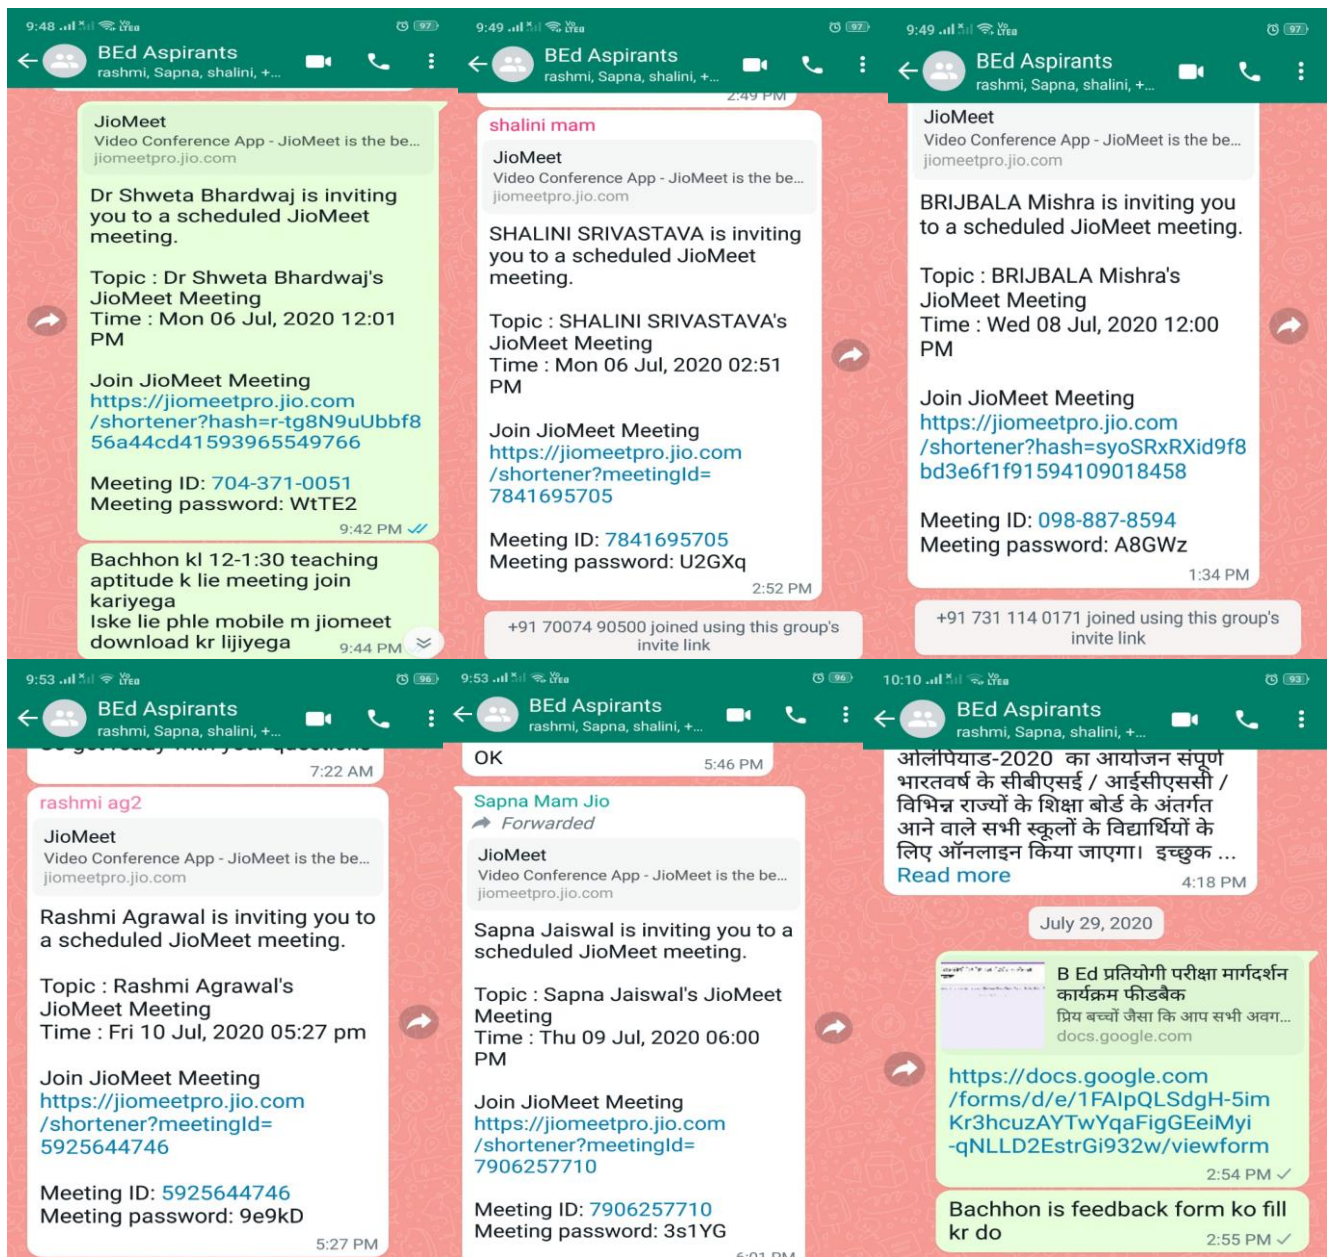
9:48 97

BEd Aspirants
rashmi, Sapna, shalini, +...

JioMeet
Video Conference App - JioMeet is the be...
jiomeetpro.jio.com

Dr Shweta Bhardwaj is inviting you to a scheduled JioMeet meeting.

Topic : Dr Shweta Bhardwaj's JioMeet Meeting
Time : Mon 06 Jul, 2020 12:01 PM

Join JioMeet Meeting
https://jiomeetpro.jio.com/shortener?hash=r-tg8N9uUbbf856a44cd41593965549766

Meeting ID: 704-371-0051
Meeting password: WtTE2
9:42 PM

Bachhon kl 12-1:30 teaching aptitude k lie meeting join kariyega
Iske lie phle mobile m jiomeet download kr lijiyega 9:44 PM

9:49 97

BEd Aspirants
rashmi, Sapna, shalini, +...

2:49 PM
shalini mam

JioMeet
Video Conference App - JioMeet is the be...
jiomeetpro.jio.com

SHALINI SRIVASTAVA is inviting you to a scheduled JioMeet meeting.

Topic : SHALINI SRIVASTAVA's JioMeet Meeting
Time : Mon 06 Jul, 2020 02:51 PM

Join JioMeet Meeting
https://jiomeetpro.jio.com/shortener?meetingId=7841695705

Meeting ID: 7841695705
Meeting password: U2GXq
2:52 PM

+91 70074 90500 joined using this group's invite link

9:49 97

BEd Aspirants
rashmi, Sapna, shalini, +...

JioMeet
Video Conference App - JioMeet is the be...
jiomeetpro.jio.com

BRIJBALA Mishra is inviting you to a scheduled JioMeet meeting.

Topic : BRIJBALA Mishra's JioMeet Meeting
Time : Wed 08 Jul, 2020 12:00 PM

Join JioMeet Meeting
https://jiomeetpro.jio.com/shortener?hash=syoSRxRXid9f8bd3e6f1f91594109018458

Meeting ID: 098-887-8594
Meeting password: A8GWz
1:34 PM

+91 731 114 0171 joined using this group's invite link

9:53 96

BEd Aspirants
rashmi, Sapna, shalini, +...

7:22 AM
rashmi ag2

JioMeet
Video Conference App - JioMeet is the be...
jiomeetpro.jio.com

Rashmi Agrawal is inviting you to a scheduled JioMeet meeting.

Topic : Rashmi Agrawal's JioMeet Meeting
Time : Fri 10 Jul, 2020 05:27 pm

Join JioMeet Meeting
https://jiomeetpro.jio.com/shortener?meetingId=5925644746

Meeting ID: 5925644746
Meeting password: 9e9kD
5:27 PM

9:53 96

BEd Aspirants
rashmi, Sapna, shalini, +...

OK 5:46 PM

Sapna Mam Jio
Forwarded

JioMeet
Video Conference App - JioMeet is the be...
jiomeetpro.jio.com

Sapna Jaiswal is inviting you to a scheduled JioMeet meeting.

Topic : Sapna Jaiswal's JioMeet Meeting
Time : Thu 09 Jul, 2020 06:00 PM

Join JioMeet Meeting
https://jiomeetpro.jio.com/shortener?meetingId=7906257710

Meeting ID: 7906257710
Meeting password: 3s1YG

10:10 93

BEd Aspirants
rashmi, Sapna, shalini, +...

ओलंपियाड-2020 का आयोजन संपूर्ण भारतवर्ष के सीबीएसई / आईसीएससी / विभिन्न राज्यों के शिक्षा बोर्ड के अंतर्गत आने वाले सभी स्कूलों के विद्यार्थियों के लिए ऑनलाइन किया जाएगा। इच्छुक ...
Read more 4:18 PM

July 29, 2020

B Ed प्रतियोगी परीक्षा मार्गदर्शन कार्यक्रम फीडबैक
प्रिय बच्चों जैसा कि आप सभी अवग...
docs.google.com

https://docs.google.com/forms/d/e/1FAIpQLSdgH-5imKr3hcuzAYTwYqaFigGEeiMyi-qNLLD2EstrGi932w/viewform
2:54 PM

Bachhon is feedback form ko fill kr do
2:55 PM